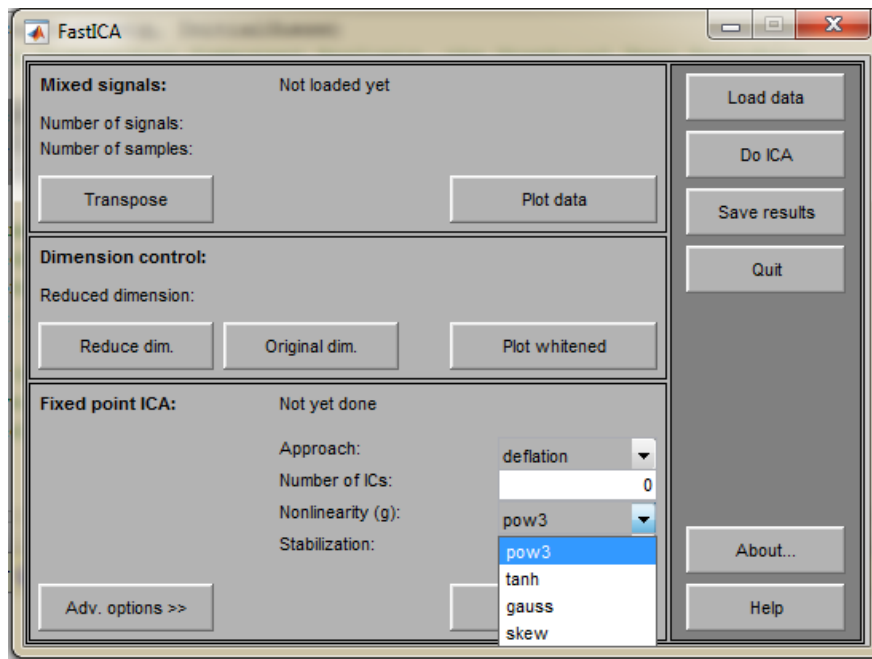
FastICA

Mixed signals: Not loaded yet

Number of signals:
Number of samples:

Transpose

Plot data

Dimension control:

Reduced dimension:

Reduce dim.

Original dim.

Plot whitened

Fixed point ICA: Not yet done

Approach: deflation
Number of ICs: 0
Nonlinearity (g): pow3
Stabilization:

pow3
tanh
gauss
skew

Adv. options >>

Load data

Do ICA

Save results

Quit

About...

Help